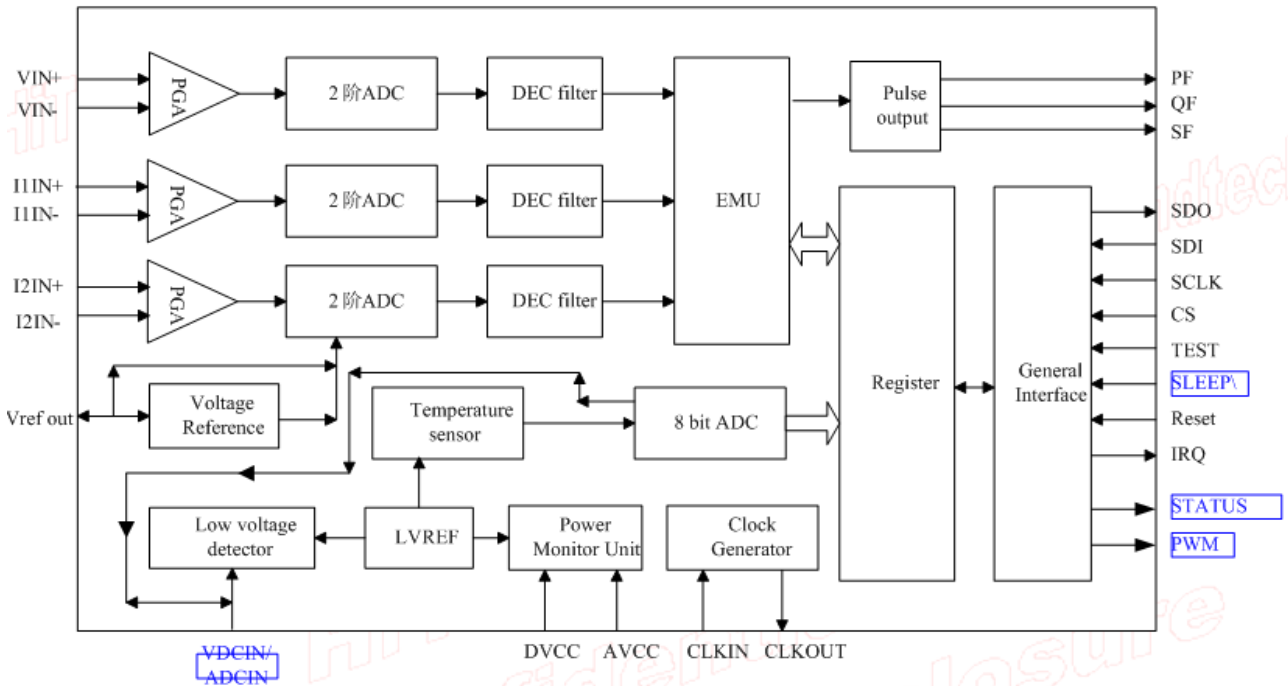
VIN+
VIN-
PGA
2 阶ADC
DEC filter
EMU
Pulse output
PF
QF
SF
I1IN+
I1IN-
PGA
2 阶ADC
DEC filter
I2IN+
I2IN-
PGA
2 阶ADC
DEC filter
Register
General Interface
SDO
SDI
SCLK
CS
TEST
SLEEP\
Reset
IRQ
STATUS
PWM
Vref out
Voltage Reference
Temperature sensor
8 bit ADC
Low voltage detector
LVREF
Power Monitor Unit
Clock Generator
VDCIN/ ADCIN
DVCC
AVCC
CLKIN
CLKOUT